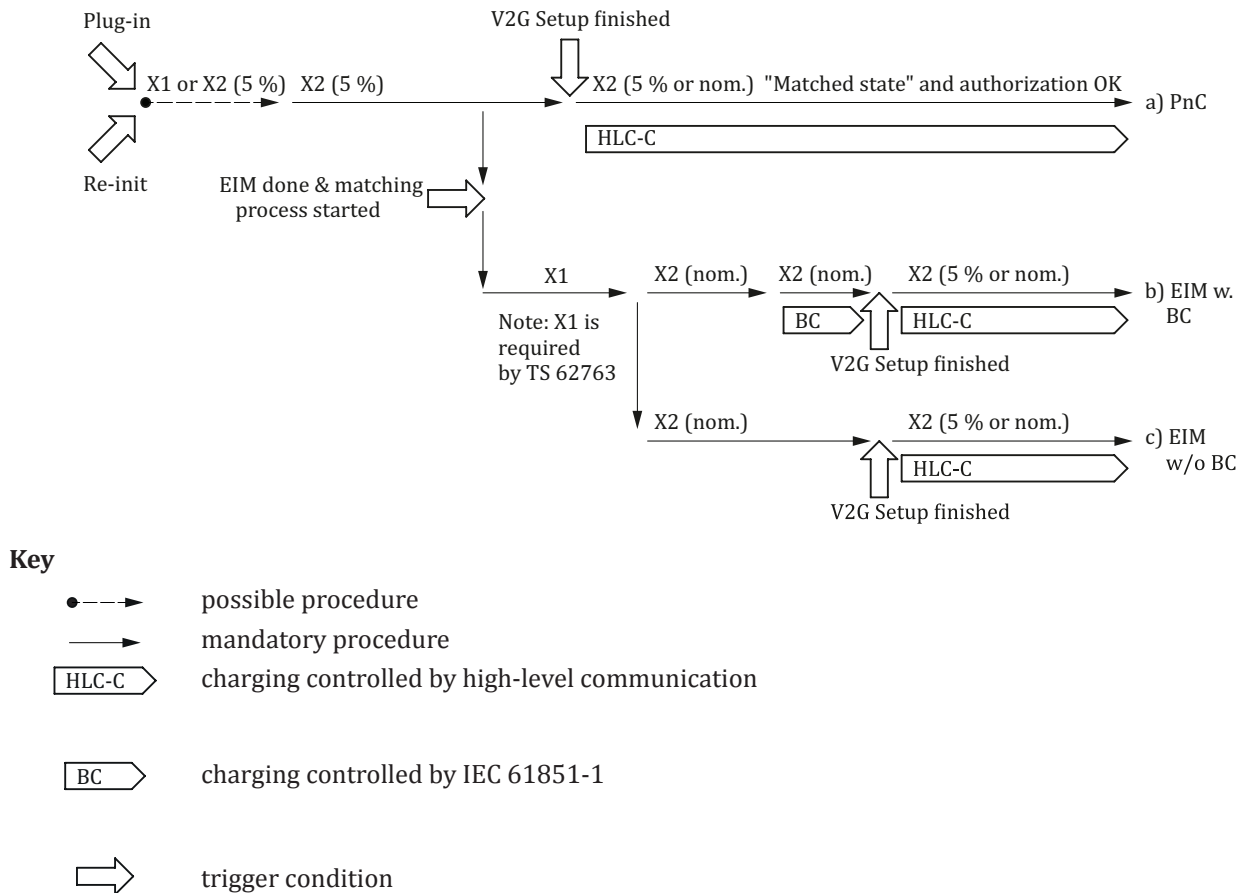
Plug-in

V2G Setup finished

X1 or X2 (5 %) X2 (5 %)

X2 (5 % or nom.) "Matched state" and authorization OK

a) PnC

HLC-C

Re-init

EIM done & matching process started

X1

X2 (nom.)

X2 (nom.)

X2 (5 % or nom.)

b) EIM w. BC

Note: X1 is required by TS 62763

BC

HLC-C

V2G Setup finished

X2 (nom.)

X2 (5 % or nom.)

c) EIM w/o BC

HLC-C

V2G Setup finished

Key

possible procedure

mandatory procedure

HLC-C charging controlled by high-level communication

BC charging controlled by IEC 61851-1

trigger condition